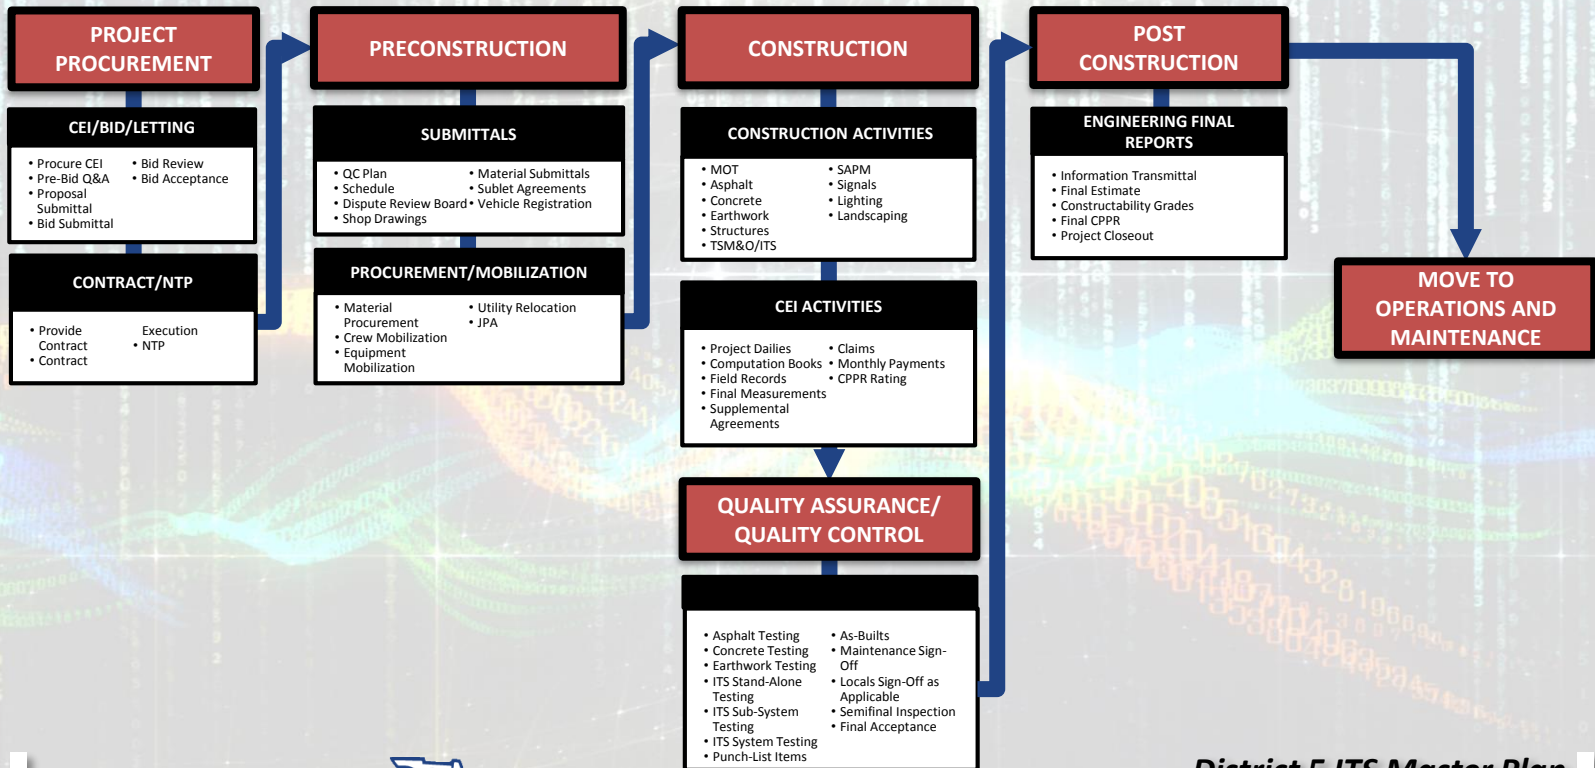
PROJECT PROCUREMENT

CEI/BID/LETTING

• Procure CEI
• Pre-Bid Q&A
• Proposal Submittal
• Bid Submittal

• Bid Review
• Bid Acceptance

CONTRACT/NTP

• Provide Contract
• Contract

Execution
• NTP

PRECONSTRUCTION

SUBMITTALS

• QC Plan
• Schedule
• Dispute Review Board
• Shop Drawings

• Material Submittals
• Sublet Agreements
• Vehicle Registration

PROCUREMENT/MOBILIZATION

• Material Procurement
• Crew Mobilization
• Equipment Mobilization

• Utility Relocation
• JPA

CONSTRUCTION

CONSTRUCTION ACTIVITIES

• MOT
• Asphalt
• Concrete
• Earthwork
• Structures
• TSM&O/ITS

• SAPM
• Signals
• Lighting
• Landscaping

CEI ACTIVITIES

• Project Dailies
• Computation Books
• Field Records
• Final Measurements
• Supplemental Agreements

• Claims
• Monthly Payments
• CPPR Rating

QUALITY ASSURANCE/ QUALITY CONTROL

• Asphalt Testing
• Concrete Testing
• Earthwork Testing
• ITS Stand-Alone Testing
• ITS Sub-System Testing
• ITS System Testing
• Punch-List Items

• As-Builts
• Maintenance Sign-Off
• Locals Sign-Off as Applicable
• Semifinal Inspection
• Final Acceptance

POST CONSTRUCTION

ENGINEERING FINAL REPORTS

• Information Transmittal
• Final Estimate
• Constructability Grades
• Final CPPR
• Project Closeout

MOVE TO OPERATIONS AND MAINTENANCE

District 5 ITS Master Plan